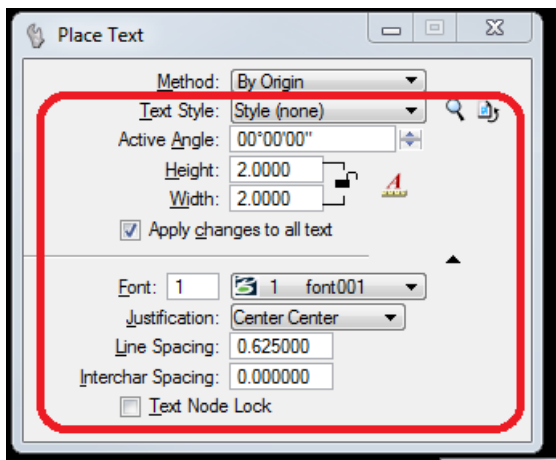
Place Text

Method: By Origin
Text Style: Style (none)
Active Angle: 00°00'00"
Height: 2.0000
Width: 2.0000
Apply changes to all text

Font: 1 1 font001
Justification: Center Center
Line Spacing: 0.625000
Interchar Spacing: 0.000000
Text Node Lock